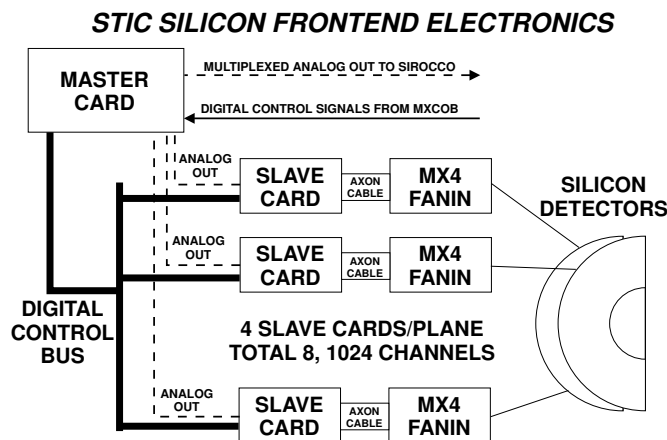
STIC SILICON FRONTEND ELECTRONICS

MASTER CARD

MULTIPLEXED ANALOG OUT TO SIROCCO

DIGITAL CONTROL SIGNALS FROM MXCOB

ANALOG OUT

SLAVE CARD

AXON CABLE

MX4 FANIN

SILICON DETECTORS

ANALOG OUT

SLAVE CARD

AXON CABLE

MX4 FANIN

DIGITAL CONTROL BUS

4 SLAVE CARDS/PLANE
TOTAL 8, 1024 CHANNELS

ANALOG OUT

SLAVE CARD

AXON CABLE

MX4 FANIN